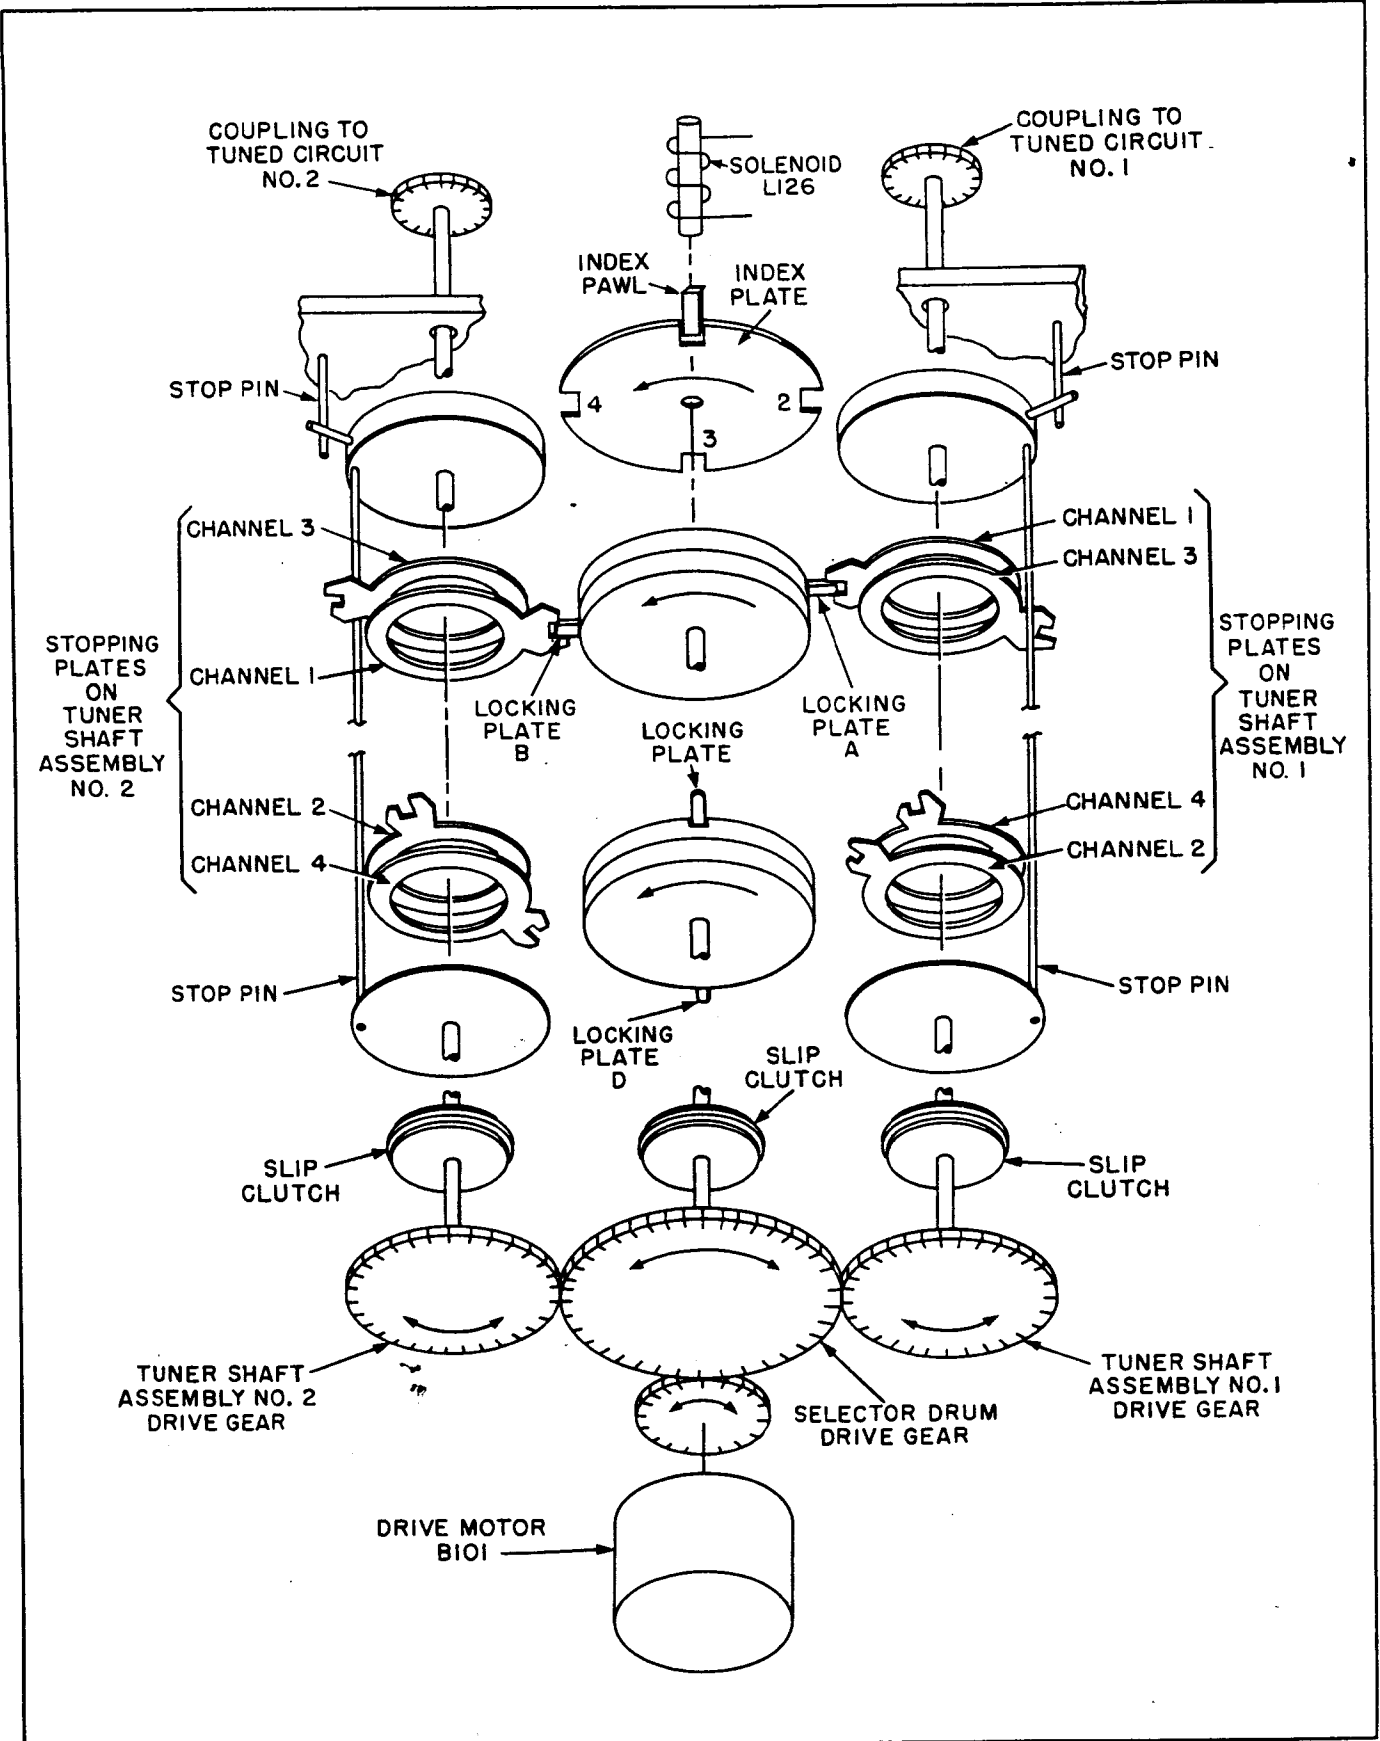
COUPLING TO TUNED CIRCUIT NO. 2

SOLENOID L126

COUPLING TO TUNED CIRCUIT NO. 1

INDEX PAWL

INDEX PLATE

STOP PIN

4

2

3

STOP PIN

CHANNEL 3

CHANNEL 1

CHANNEL 3

STOPPING PLATES ON TUNER SHAFT ASSEMBLY NO. 2

CHANNEL 1

LOCKING PLATE B

LOCKING PLATE

LOCKING PLATE A

STOPPING PLATES ON TUNER SHAFT ASSEMBLY NO. 1

CHANNEL 2

CHANNEL 4

CHANNEL 4

CHANNEL 2

STOP PIN

STOP PIN

LOCKING PLATE D

SLIP CLUTCH

SLIP CLUTCH

SLIP CLUTCH

TUNER SHAFT ASSEMBLY NO. 2 DRIVE GEAR

SELECTOR DRUM DRIVE GEAR

TUNER SHAFT ASSEMBLY NO. 1 DRIVE GEAR

DRIVE MOTOR B101